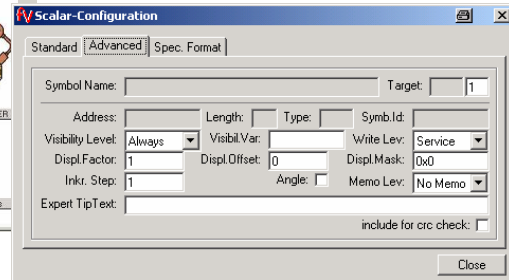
Scalar-Configuration

Standard | Advanced | Spec. Format

Symbol Name: Target: 1

Address: Length: Type: Symb.Id:

Visibility Level: Always Visibil.Var: Write Lev: Service

Displ.Factor: 1 Displ.Offset: 0 Displ.Mask: 0x0

Inkr. Step: 1 Angle: Memo Lev: No Memo

Expert TipText:

include for crc check:

Close

ER

S